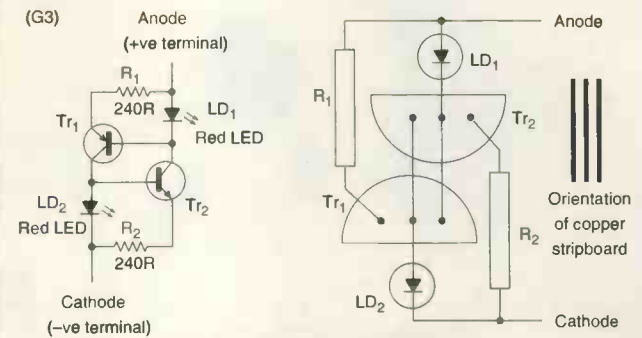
(G3)

Anode
(+ve terminal)

$R_1$
240R

$LD_1$
Red LED

$Tr_1$

$Tr_2$

$LD_2$
Red LED

$R_2$
240R

Cathode
(–ve terminal)

Anode

$LD_1$

$R_1$

$Tr_2$

$Tr_1$

$R_2$

$LD_2$

Orientation of copper stripboard

Cathode